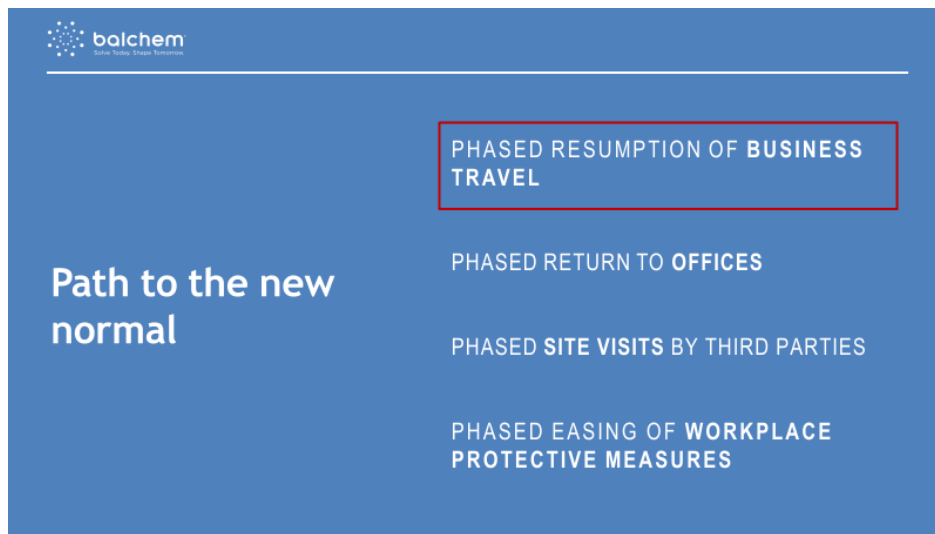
balchem
Solve Today. Shape Tomorrow.

Path to the new normal

PHASED RESUMPTION OF BUSINESS TRAVEL

PHASED RETURN TO OFFICES

PHASED SITE VISITS BY THIRD PARTIES

PHASED EASING OF WORKPLACE PROTECTIVE MEASURES